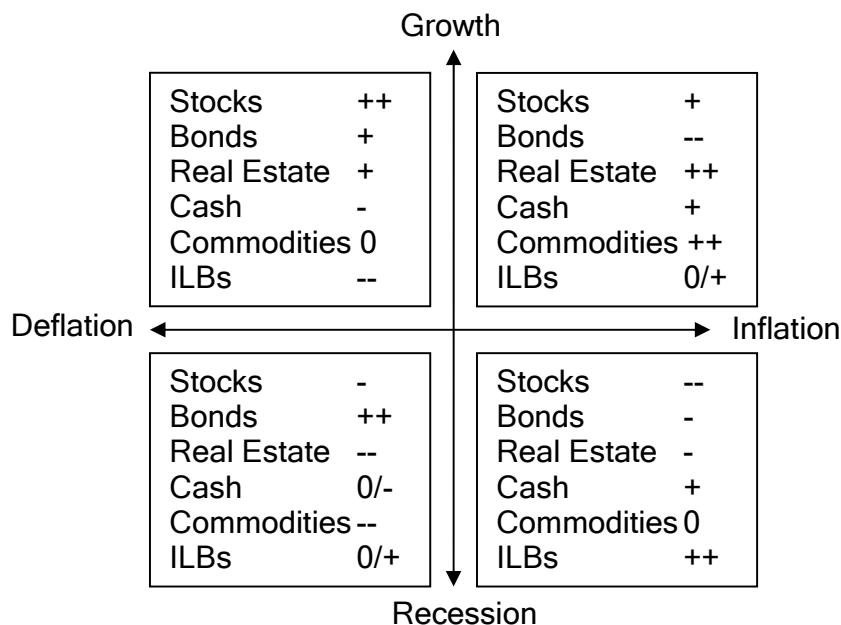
Growth

| Stocks | ++ |
|---|---|
| Bonds | + |
| Real Estate | + |
| Cash | - |
| Commodities | 0 |
| ILBs | -- |

| Stocks | + |
|---|---|
| Bonds | -- |
| Real Estate | ++ |
| Cash | + |
| Commodities | ++ |
| ILBs | 0/+ |

Deflation

Inflation

| Stocks | - |
|---|---|
| Bonds | ++ |
| Real Estate | -- |
| Cash | 0/- |
| Commodities | -- |
| ILBs | 0/+ |

| Stocks | -- |
|---|---|
| Bonds | - |
| Real Estate | - |
| Cash | + |
| Commodities | 0 |
| ILBs | ++ |

Recession